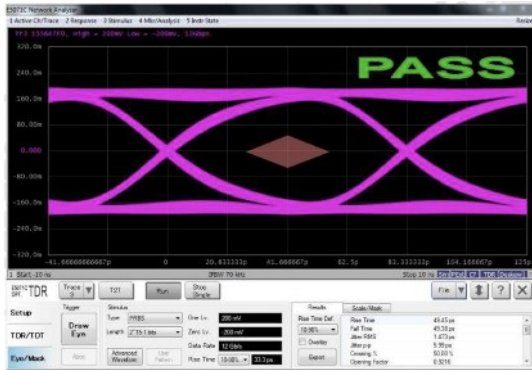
E5071C Network Analyzer
1 Active Ch/Trace 2 Response 3 Stimulus 4 Mkr/Analysis 5 Instr State

Tr3 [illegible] High = 200mV Low = -200mV, 12Gbps

PASS

320.0m
240.0m
160.0m
80.00m
0.000
-80.00m
-160.0m
-240.0m
-320.0m

-41.66666666667p 0 20.833333p 41.666667p 62.5p 83.333333p 104.166667p 125p

1 Start -10 ns IFBW 70 kHz Stop 10 ns

E5071C OPT. TDR

Setup
TDR/TDT
Eye/Mask

Trace 3
T21
Run
Stop Single

Trigger
Draw Eye
Stop

Stimulus
Type PRBS
Length 2^7-1 bits
Advanced Waveform
User Pattern

One Lv. 200 mV
Zero Lv. -200 mV
Data Rate 12 Gb/s
Rise Time 10-90% 33.3 ps

Rise Time Def. 10-90%
Overlay
Export

Results | Scale/Mask

| | |
|---|---|
| Rise Time | 49.43 ps |
| Fall Time | 49.38 ps |
| Jitter RMS | 1.473 ps |
| Jitter p-p | 5.98 ps |
| Crossing % | 50.03 % |
| Opening Factor | 0.9216 |

File
?
X